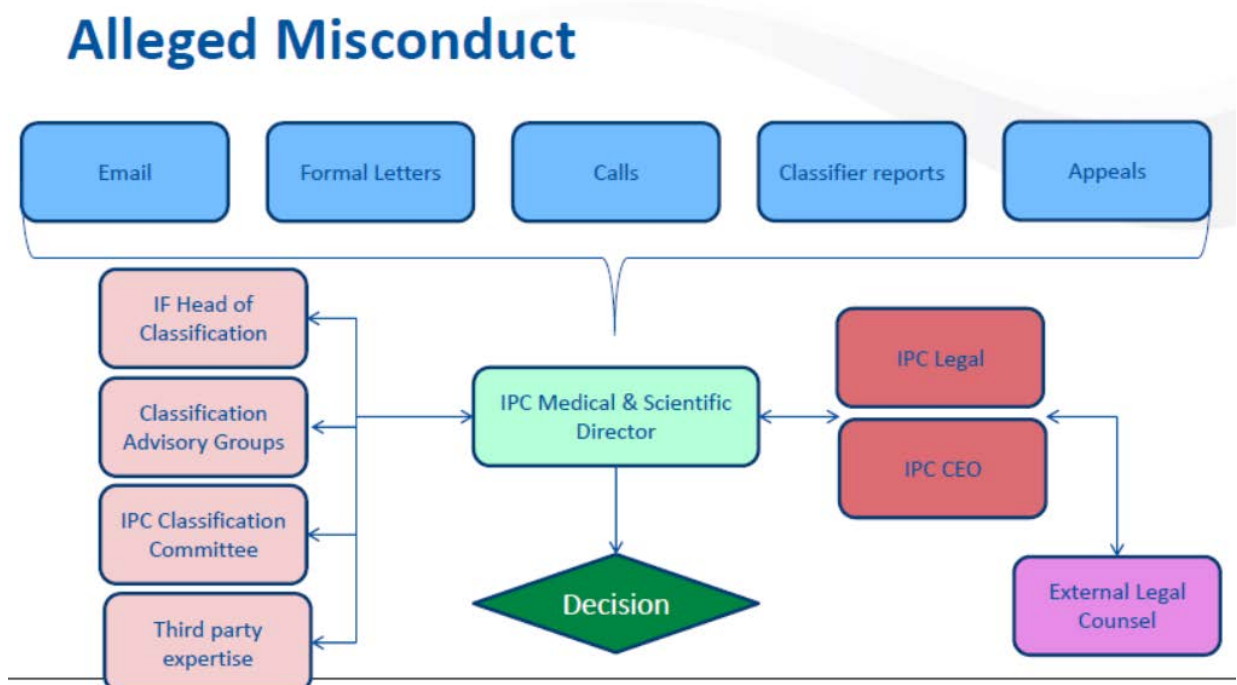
Alleged Misconduct

Email

Formal Letters

Calls

Classifier reports

Appeals

IF Head of Classification

Classification Advisory Groups

IPC Classification Committee

Third party expertise

IPC Medical & Scientific Director

Decision

IPC Legal

IPC CEO

External Legal Counsel